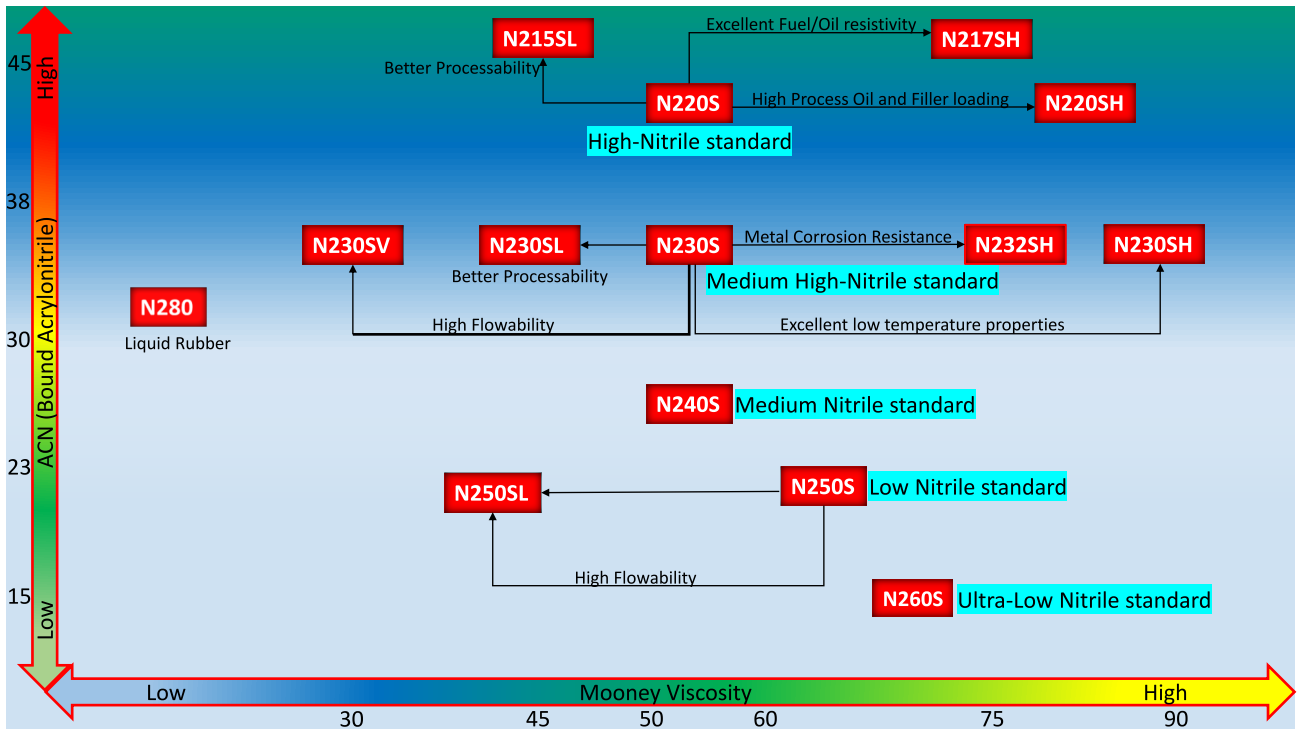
High
ACN (Bound Acrylonitrile)
Low

45
38
30
23
15

N215SL
Better Processability
Excellent Fuel/Oil resistivity
N217SH
N220S
High Process Oil and Filler loading
N220SH
High-Nitrile standard

N230SV
N230SL
Better Processability
N230S
Metal Corrosion Resistance
N232SH
N230SH
Medium High-Nitrile standard
N280
Liquid Rubber
High Flowability
Excellent low temperature properties

N240S
Medium Nitrile standard

N250SL
N250S
Low Nitrile standard
High Flowability

N260S
Ultra-Low Nitrile standard

Low
Mooney Viscosity
High
30
45
50
60
75
90